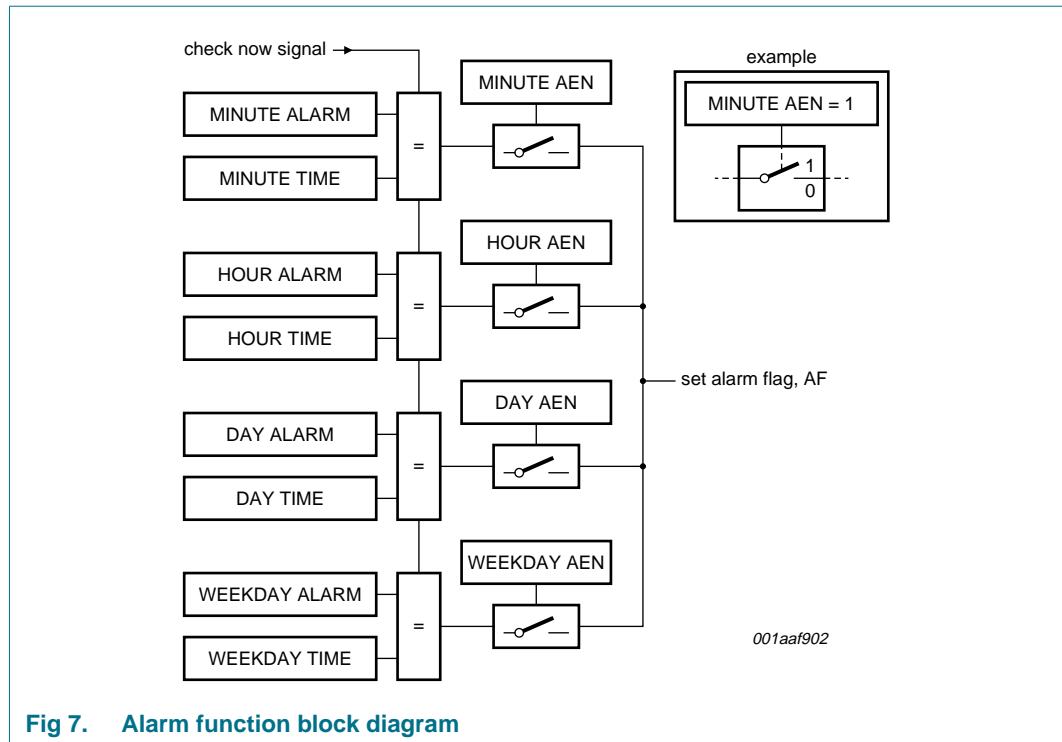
check now signal

MINUTE ALARM

MINUTE TIME

=

MINUTE AEN

example

MINUTE AEN = 1

1

0

HOUR ALARM

HOUR TIME

=

HOUR AEN

set alarm flag, AF

DAY ALARM

DAY TIME

=

DAY AEN

WEEKDAY ALARM

WEEKDAY TIME

=

WEEKDAY AEN

001aaf902

Fig 7. Alarm function block diagram